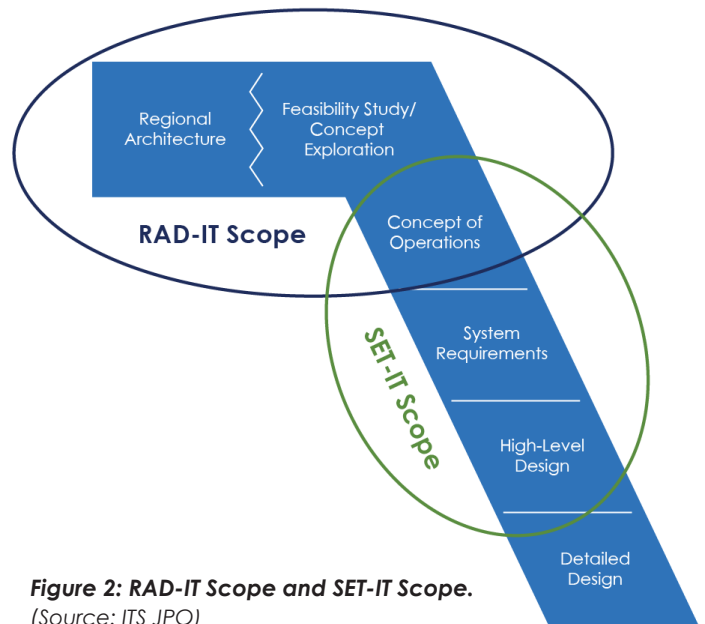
Regional Architecture

Feasibility Study/ Concept Exploration

RAD-IT Scope

Concept of Operations

SET-IT Scope

System Requirements

High-Level Design

Detailed Design

*Figure 2: RAD-IT Scope and SET-IT Scope.*
*(Source: ITS JPO)*